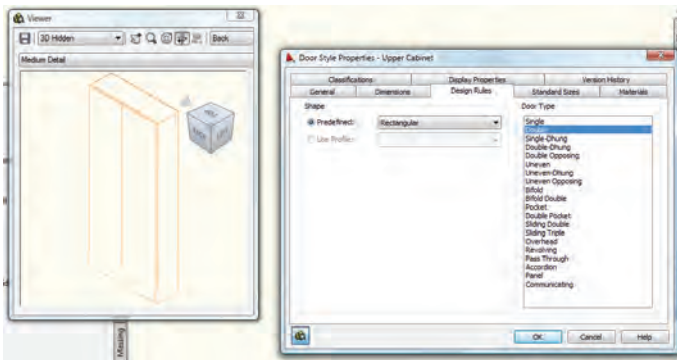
Viewer

3D Hidden

Back

Medium Detail

Door Style Properties - Upper Cabinet

Classifications | Display Properties | Version History

General | Dimensions | Design Rules | Standard Sizes | Materials

Shape

Predefined: Rectangular

Use Profile:

Door Type

Single
Double
Single-Dhung
Double-Dhung
Double Opposing
Uneven
Uneven-Dhung
Uneven Opposing
Bifold
Bifold Double
Pocket
Double Pocket
Sliding Double
Sliding Triple
Overhead
Revolving
Pass Through
Accordion
Panel
Communicating

OK | Cancel | Help

Missing